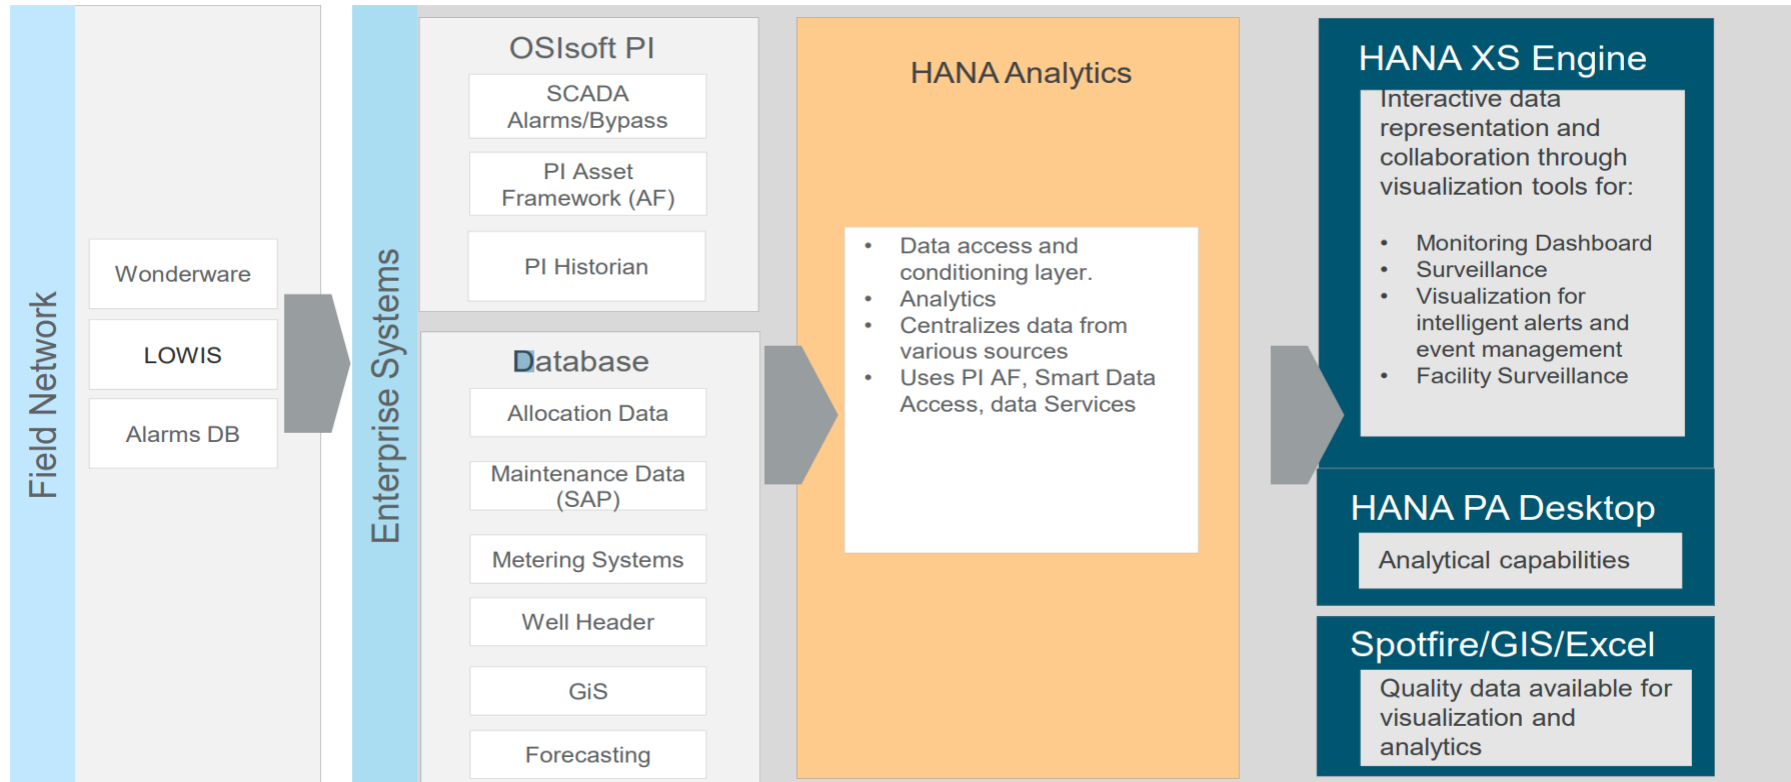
Field Network

Wonderware

LOWIS

Alarms DB

Enterprise Systems

OSIsoft PI

SCADA Alarms/Bypass

PI Asset Framework (AF)

PI Historian

Database

Allocation Data

Maintenance Data (SAP)

Metering Systems

Well Header

GiS

Forecasting

HANA Analytics

- Data access and conditioning layer.
- Analytics
- Centralizes data from various sources
- Uses PI AF, Smart Data Access, data Services

HANA XS Engine

Interactive data representation and collaboration through visualization tools for:

- Monitoring Dashboard
- Surveillance
- Visualization for intelligent alerts and event management
- Facility Surveillance

HANA PA Desktop

Analytical capabilities

Spotfire/GIS/Excel

Quality data available for visualization and analytics